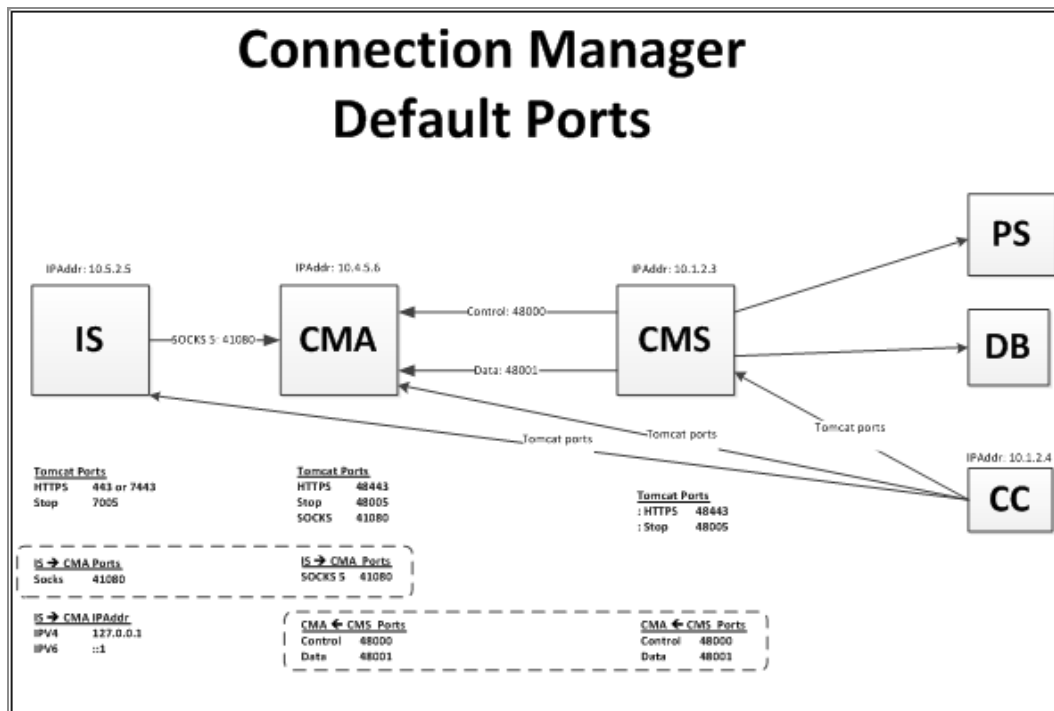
Connection Manager Default Ports

PS

IPAddr: 10.5.2.5

IS

IPAddr: 10.4.5.6

CMA

IPAddr: 10.1.2.3

CMS

DB

SOCKS 5: 41080

Control: 48000

Data: 48001

Tomcat ports

Tomcat ports

Tomcat ports

IPAddr: 10.1.2.4

CC

Tomcat Ports
HTTPS 443 or 7443
Stop 7005

Tomcat Ports
HTTPS 48443
Stop 48005
SOCKS 41080

Tomcat Ports
: HTTPS 48443
: Stop 48005

IS → CMA Ports
Socks 41080

IS → CMA Ports
SOCKS 5 41080

IS → CMA IPAddr
IPV4 127.0.0.1
IPV6 ::1

CMA ← CMS Ports
Control 48000
Data 48001

CMA ← CMS Ports
Control 48000
Data 48001